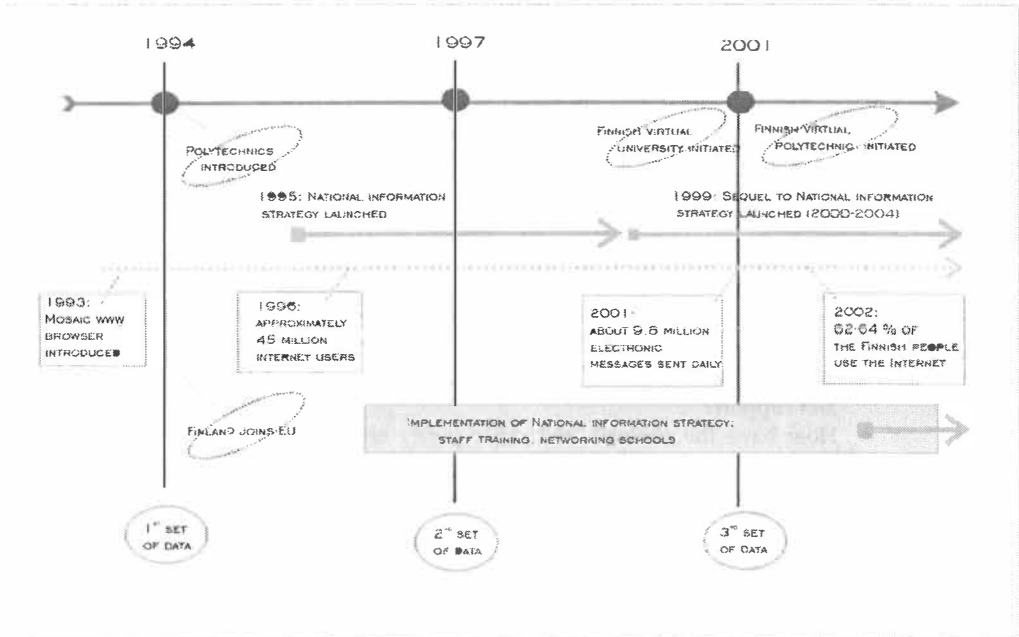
1994

1997

2001

Polytechnics introduced

Finnish virtual university initiated

Finnish virtual polytechnic initiated

1995: National information strategy launched

1999: Sequel to National information strategy launched (2000-2004)

1993: Mosaic www browser introduced

1996: approximately 45 million internet users

2001: about 9.6 million electronic messages sent daily

2002: 62-64 % of the Finnish people use the Internet

Finland joins EU

Implementation of National information strategy: staff training, networking schools

1st set of data

2nd set of data

3rd set of data